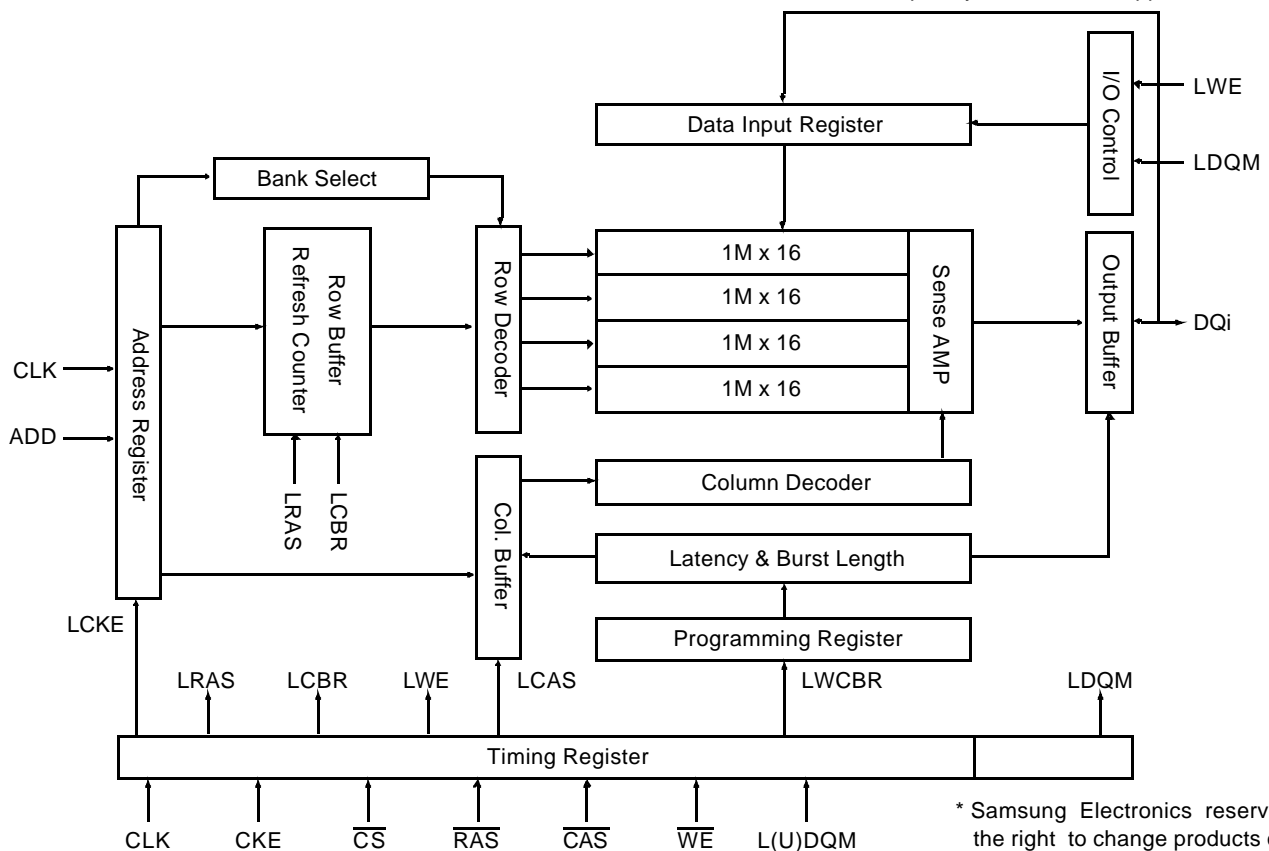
I/O Control

LWE

Data Input Register

LDQM

Bank Select

Address Register

Row Buffer Refresh Counter

Row Decoder

1M x 16

1M x 16

1M x 16

1M x 16

Sense AMP

Output Buffer

DQi

CLK

ADD

LRAS

LCBR

Col. Buffer

Column Decoder

Latency & Burst Length

Programming Register

LCKE

LRAS

LCBR

LWE

LCAS

LWCBR

LDQM

Timing Register

CLK

CKE

$\overline{CS}$

$\overline{RAS}$

$\overline{CAS}$

$\overline{WE}$

L(U)DQM

* Samsung Electronics reserv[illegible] the right to change products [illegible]